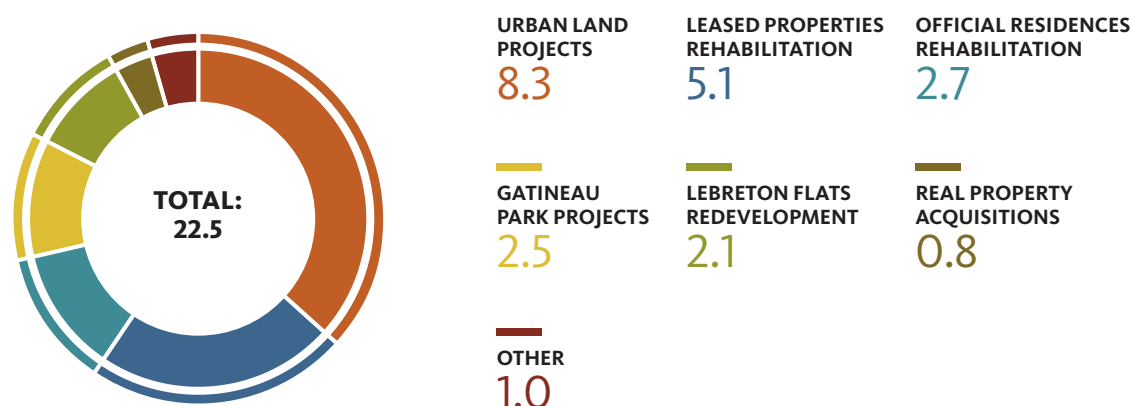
TOTAL:
22.5

URBAN LAND PROJECTS
8.3

LEASED PROPERTIES REHABILITATION
5.1

OFFICIAL RESIDENCES REHABILITATION
2.7

GATINEAU PARK PROJECTS
2.5

LEBRETON FLATS REDEVELOPMENT
2.1

REAL PROPERTY ACQUISITIONS
0.8

OTHER
1.0